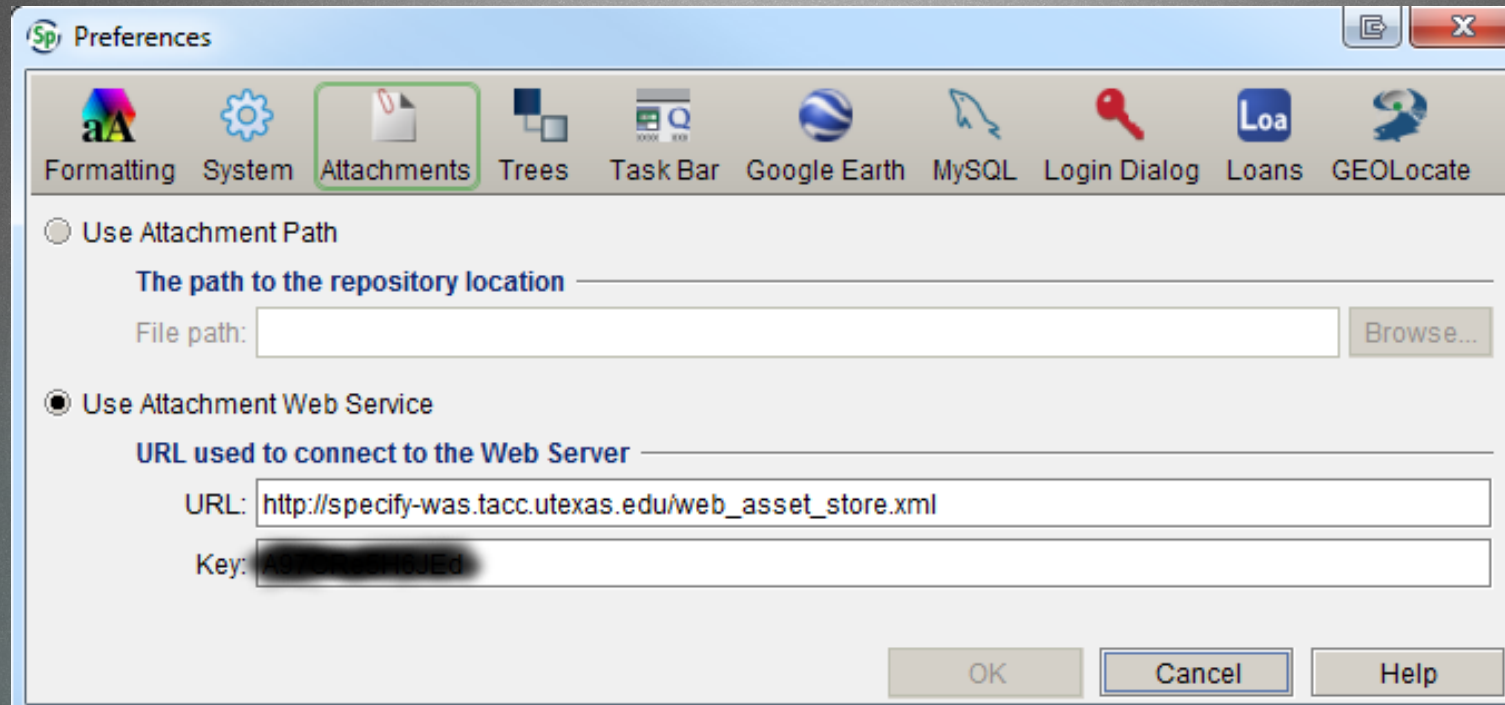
Preferences

aA Formatting System Attachments Trees Task Bar Google Earth MySQL Login Dialog Loa Loans GEOLocate

Use Attachment Path

The path to the repository location

File path:

Browse...

Use Attachment Web Service

URL used to connect to the Web Server

URL: http://specify-was.tacc.utexas.edu/web_asset_store.xml

Key: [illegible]

OK Cancel Help